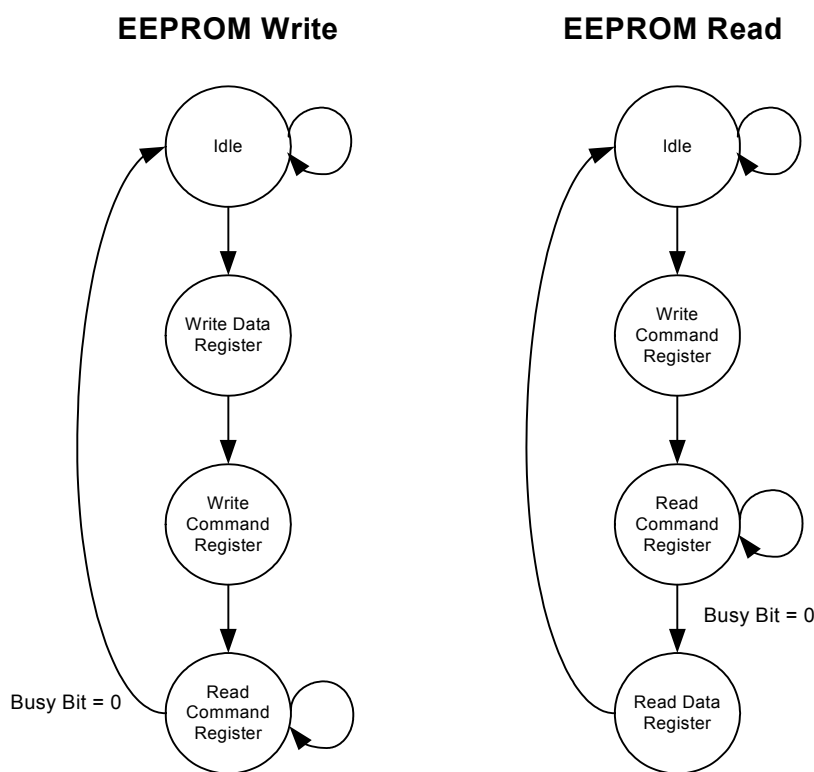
EEPROM Write

Idle

Write Data Register

Write Command Register

Busy Bit = 0

Read Command Register

EEPROM Read

Idle

Write Command Register

Read Command Register

Busy Bit = 0

Read Data Register